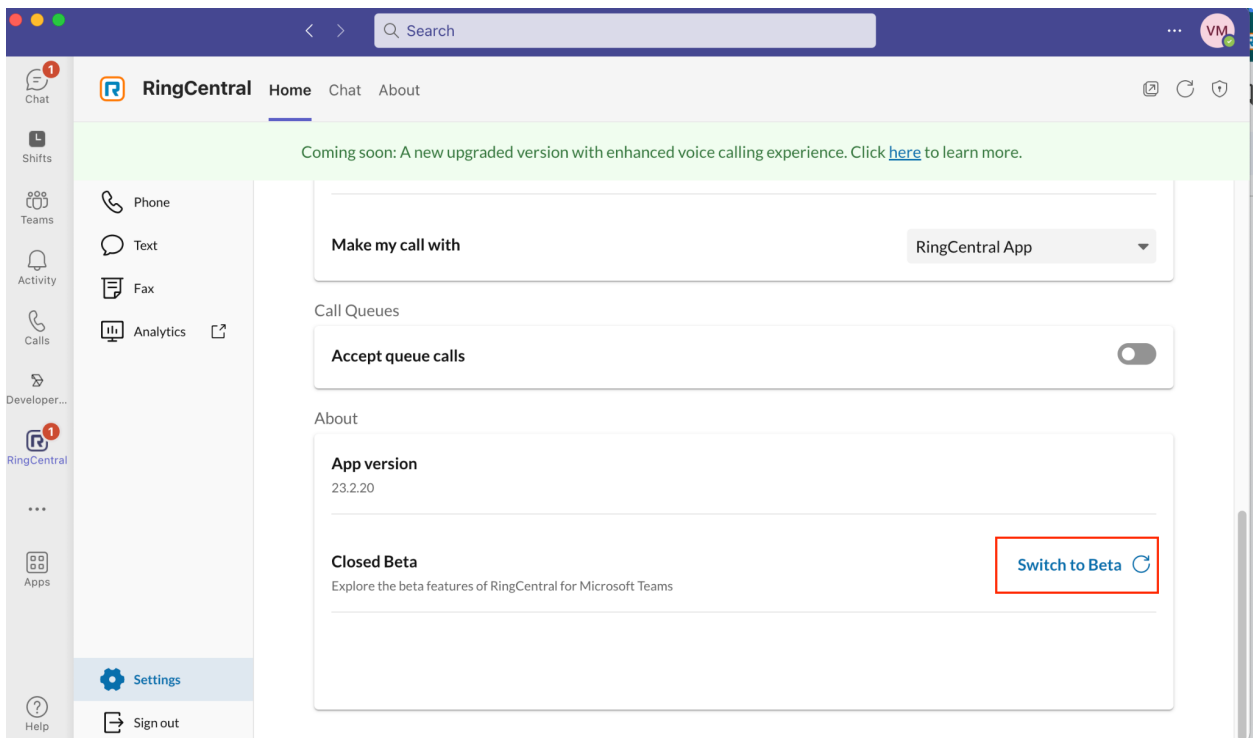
Search

VM

1
Chat

Shifts

Teams

Activity

Calls

Developer...

1
RingCentral

...

Apps

Help

RingCentral Home Chat About

Coming soon: A new upgraded version with enhanced voice calling experience. Click here to learn more.

Phone

Text

Fax

Analytics

Settings

Sign out

Make my call with

RingCentral App

Call Queues

Accept queue calls

About

App version

23.2.20

Closed Beta

Explore the beta features of RingCentral for Microsoft Teams

Switch to Beta